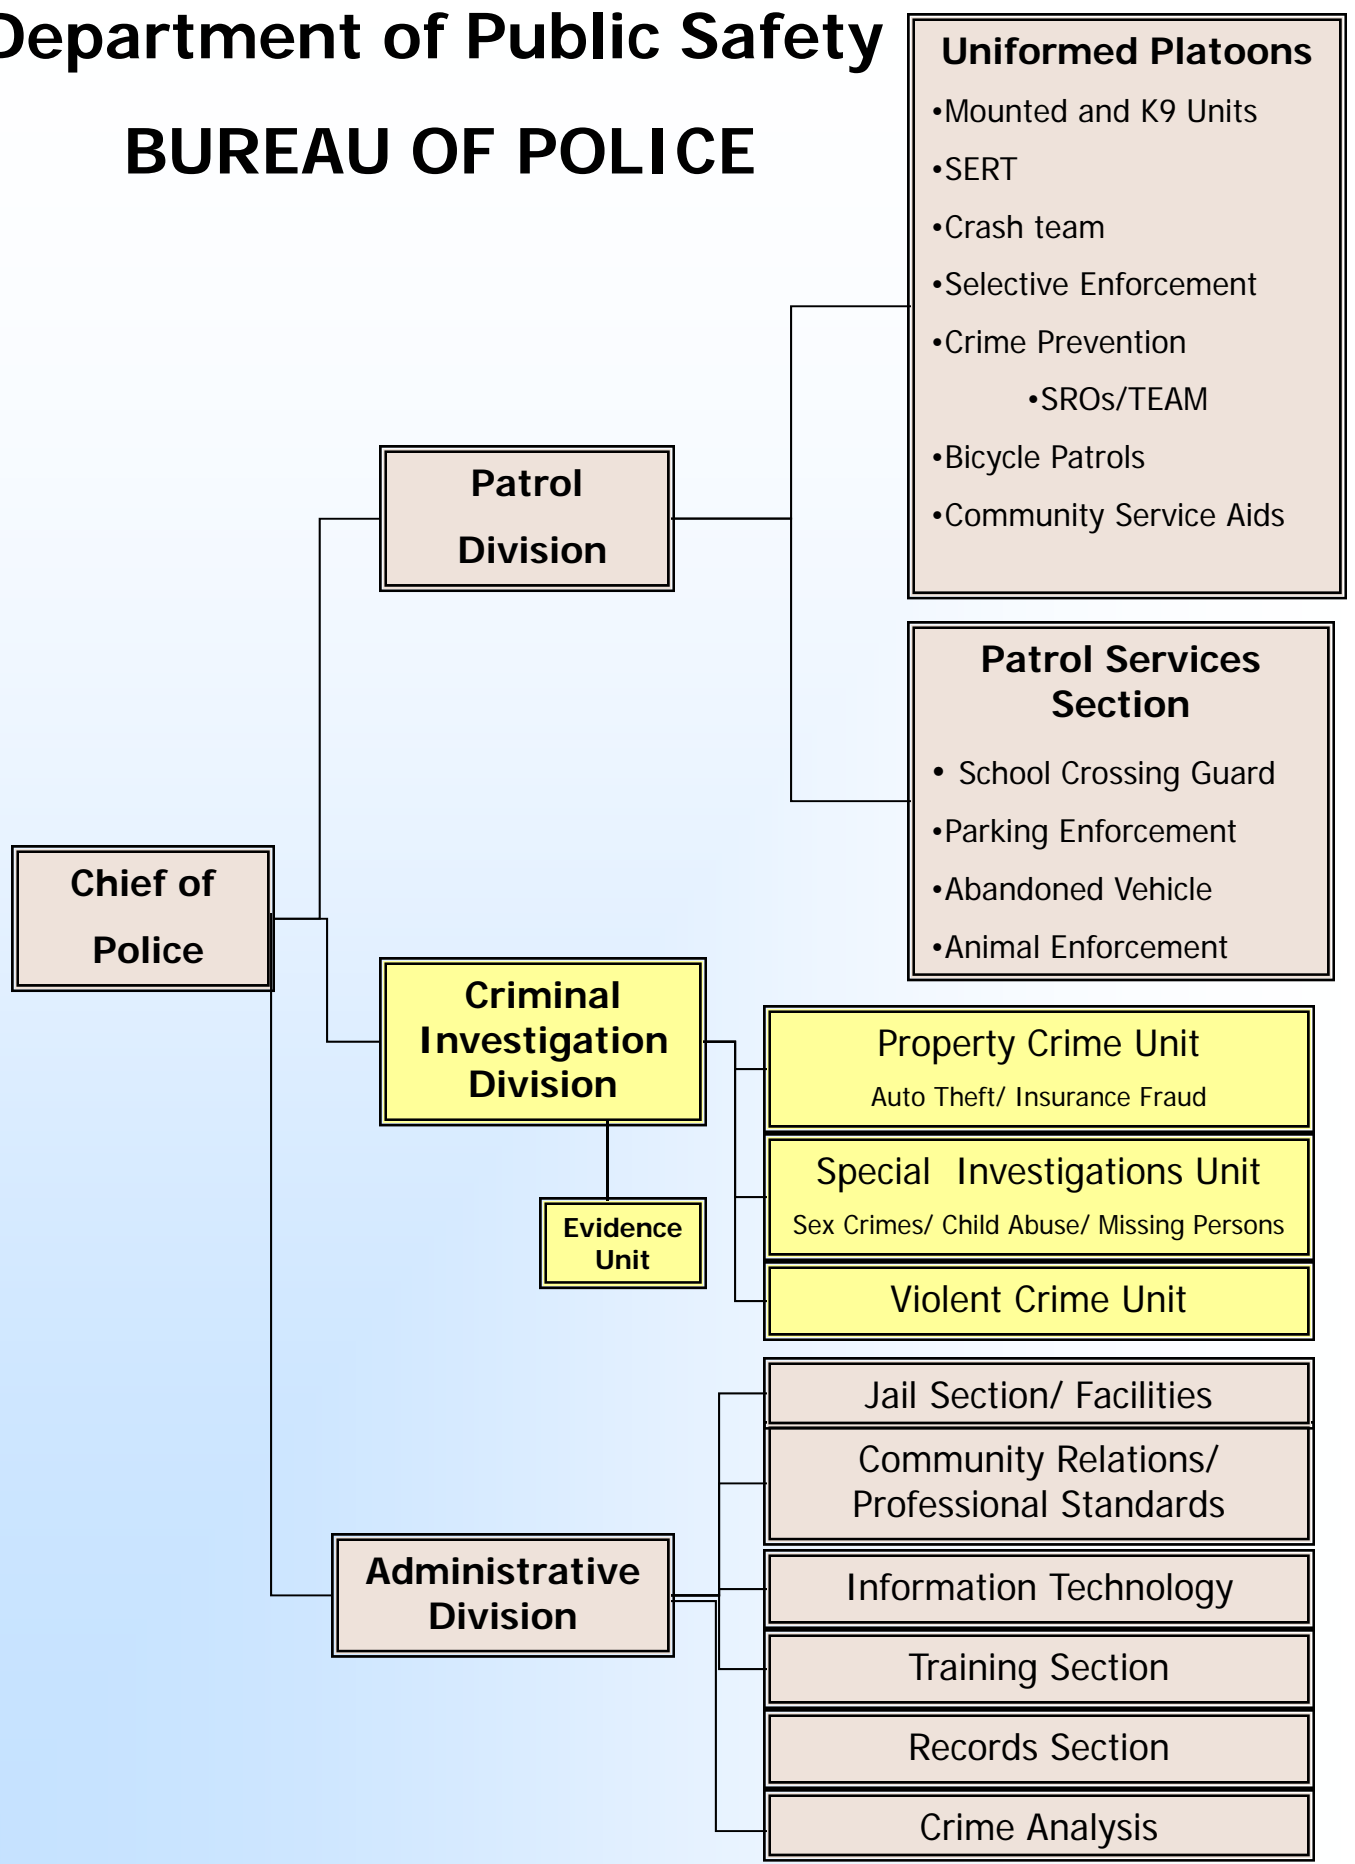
Department of Public Safety

BUREAU OF POLICE

Uniformed Platoons
•Mounted and K9 Units
•SERT
•Crash team
•Selective Enforcement
•Crime Prevention
•SROs/TEAM
•Bicycle Patrols
•Community Service Aids

Patrol Division

Patrol Services Section
• School Crossing Guard
•Parking Enforcement
•Abandoned Vehicle
•Animal Enforcement

Chief of Police

Criminal Investigation Division

Evidence Unit

Property Crime Unit
Auto Theft/ Insurance Fraud

Special Investigations Unit
Sex Crimes/ Child Abuse/ Missing Persons

Violent Crime Unit

Administrative Division

Jail Section/ Facilities

Community Relations/ Professional Standards

Information Technology

Training Section

Records Section

Crime Analysis